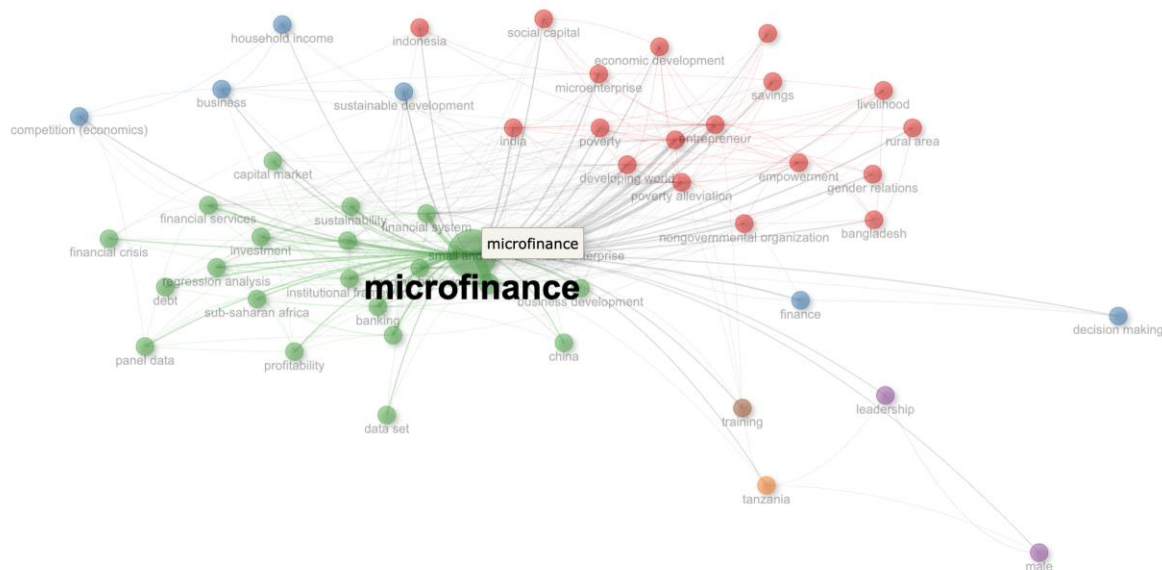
household income
indonesia
social capital
economic development
microenterprise
savings
livelihood
business
sustainable development
competition (economics)
india
poverty
entrepreneur
rural area
capital market
developing world
empowerment
poverty alleviation
gender relations
financial services
sustainability
financial system
microfinance
nongovernmental organization
bangladesh
financial crisis
investment
small and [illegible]
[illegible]terprise
regression analysis
debt
institutional fra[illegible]
microfinance
business development
sub-saharan africa
banking
finance
decision making
panel data
profitability
china
leadership
data set
training
tanzania
male